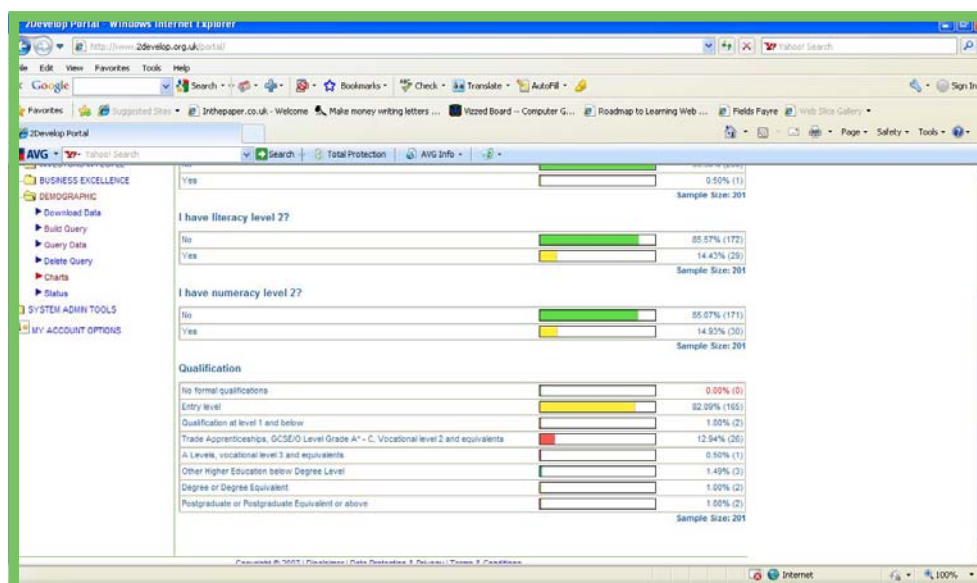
2Develop Portal - Windows Internet Explorer

http://www.2develop.org.uk/portal/

Yahoo! Search

ile Edit View Favorites Tools Help

Google

Search · Bookmarks · Check · Translate · AutoFill ·

Sign In

Favorites Suggested Sites · Inthepaper.co.uk - Welcome Make money writing letters ... Vizzed Board -- Computer G... Roadmap to Learning Web ... Fields Fayre Web Slice Gallery ·

2Develop Portal

Page · Safety · Tools ·

AVG · Yahoo! Search Search Total Protection AVG Info ·

BUSINESS EXCELLENCE
DEMOGRAPHIC
Download Data
Build Query
Query Data
Delete Query
Charts
Status
SYSTEM ADMIN TOOLS
MY ACCOUNT OPTIONS

| Yes | 0.50% (1) |
|---|---|

Sample Size: 201

I have literacy level 2?

| No | 85.57% (172) |
|---|---|
| Yes | 14.43% (29) |

Sample Size: 201

I have numeracy level 2?

| No | 85.07% (171) |
|---|---|
| Yes | 14.93% (30) |

Sample Size: 201

Qualification

| No formal qualifications | 0.00% (0) |
|---|---|
| Entry level | 82.09% (165) |
| Qualification at level 1 and below | 1.00% (2) |
| Trade Apprenticeships, GCSE/O Level Grade A* - C, Vocational level 2 and equivalents | 12.94% (26) |
| A Levels, vocational level 3 and equivalents | 0.50% (1) |
| Other Higher Education below Degree Level | 1.49% (3) |
| Degree or Degree Equivalent | 1.00% (2) |
| Postgraduate or Postgraduate Equivalent or above | 1.00% (2) |

Sample Size: 201

Copyright © 2007 | Disclaimer | Data Protection & Privacy | Terms & Conditions

Internet 100%